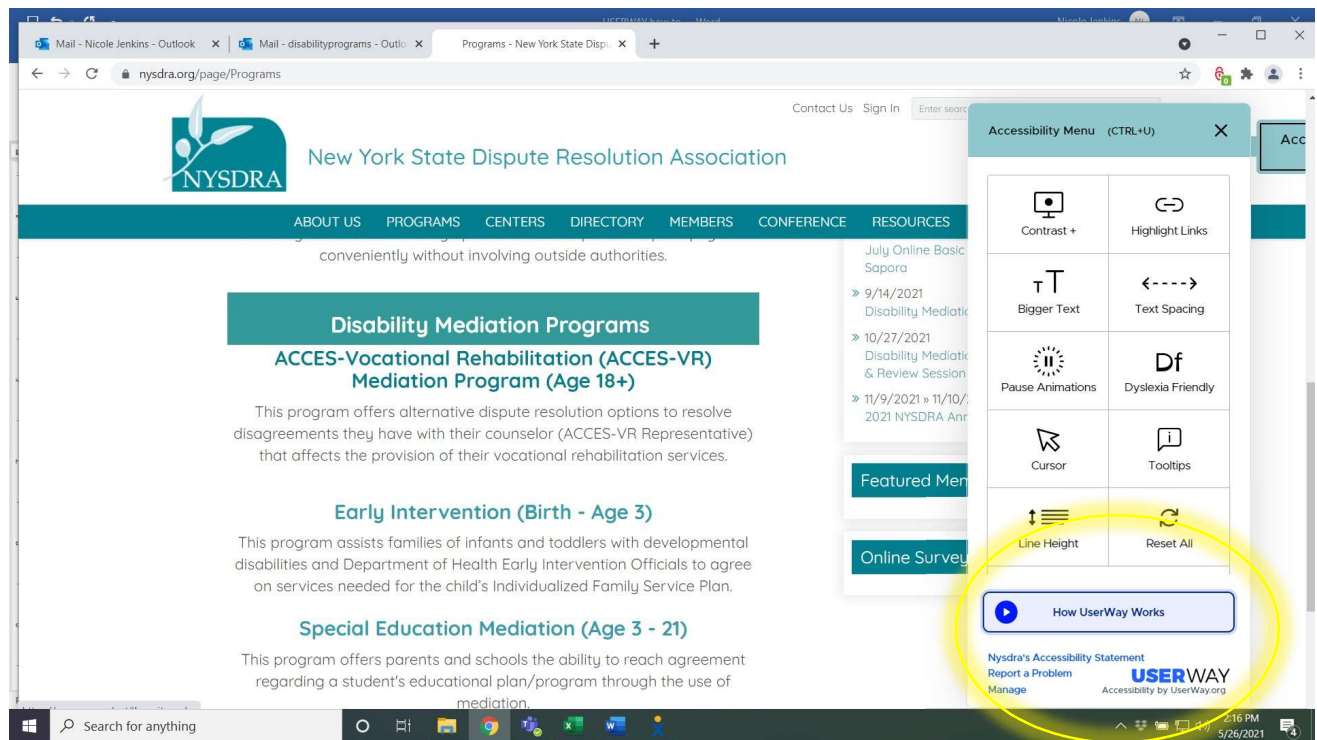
USERWAY how to - Word

Nicole Jenkins NJ

Mail - Nicole Jenkins - Outlook ×
Mail - disabilityprograms - Outlo ×
Programs - New York State Dispu ×
+

nysdra.org/page/Programs

Contact Us Sign In Enter searc

NYSDRA
New York State Dispute Resolution Association

ABOUT US PROGRAMS CENTERS DIRECTORY MEMBERS CONFERENCE RESOURCES

conveniently without involving outside authorities.

Disability Mediation Programs

ACCES-Vocational Rehabilitation (ACCES-VR) Mediation Program (Age 18+)

This program offers alternative dispute resolution options to resolve disagreements they have with their counselor (ACCES-VR Representative) that affects the provision of their vocational rehabilitation services.

Early Intervention (Birth - Age 3)

This program assists families of infants and toddlers with developmental disabilities and Department of Health Early Intervention Officials to agree on services needed for the child's Individualized Family Service Plan.

Special Education Mediation (Age 3 - 21)

This program offers parents and schools the ability to reach agreement regarding a student's educational plan/program through the use of mediation.

July Online Basic Sapora
» 9/14/2021 Disability Mediati
» 10/27/2021 Disability Mediati & Review Session
» 11/9/2021 » 11/10/ 2021 NYSDRA Ann

Featured Mem

Online Survey

Accessibility Menu (CTRL+U) ×

Acc

Contrast +
Highlight Links
Bigger Text
Text Spacing
Pause Animations
Dyslexia Friendly
Cursor
Tooltips
Line Height
Reset All

How UserWay Works

Nysdra's Accessibility Statement
Report a Problem
Manage
USERWAY
Accessibility by UserWay.org

Search for anything

2:16 PM
5/26/2021
4